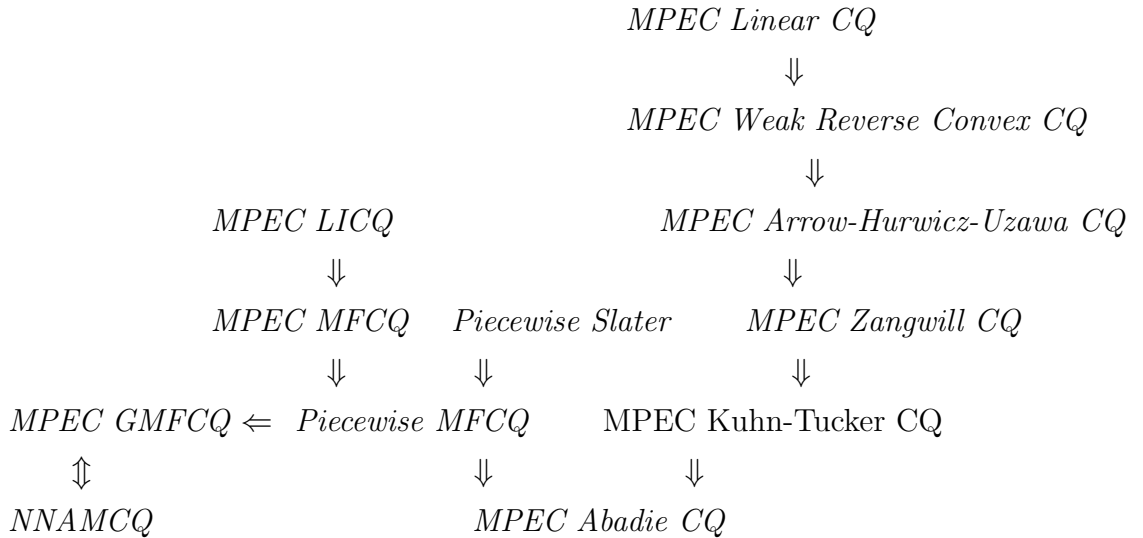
MPEC Linear CQ

$\Downarrow$

MPEC Weak Reverse Convex CQ

$\Downarrow$

MPEC LICQ

MPEC Arrow-Hurwicz-Uzawa CQ

$\Downarrow$

$\Downarrow$

MPEC MFCQ

Piecewise Slater

MPEC Zangwill CQ

$\Downarrow$

$\Downarrow$

$\Downarrow$

MPEC GMFCQ $\Leftarrow$ Piecewise MFCQ

MPEC Kuhn-Tucker CQ

$\Updownarrow$

$\Downarrow$

$\Downarrow$

NNAMCQ

MPEC Abadie CQ